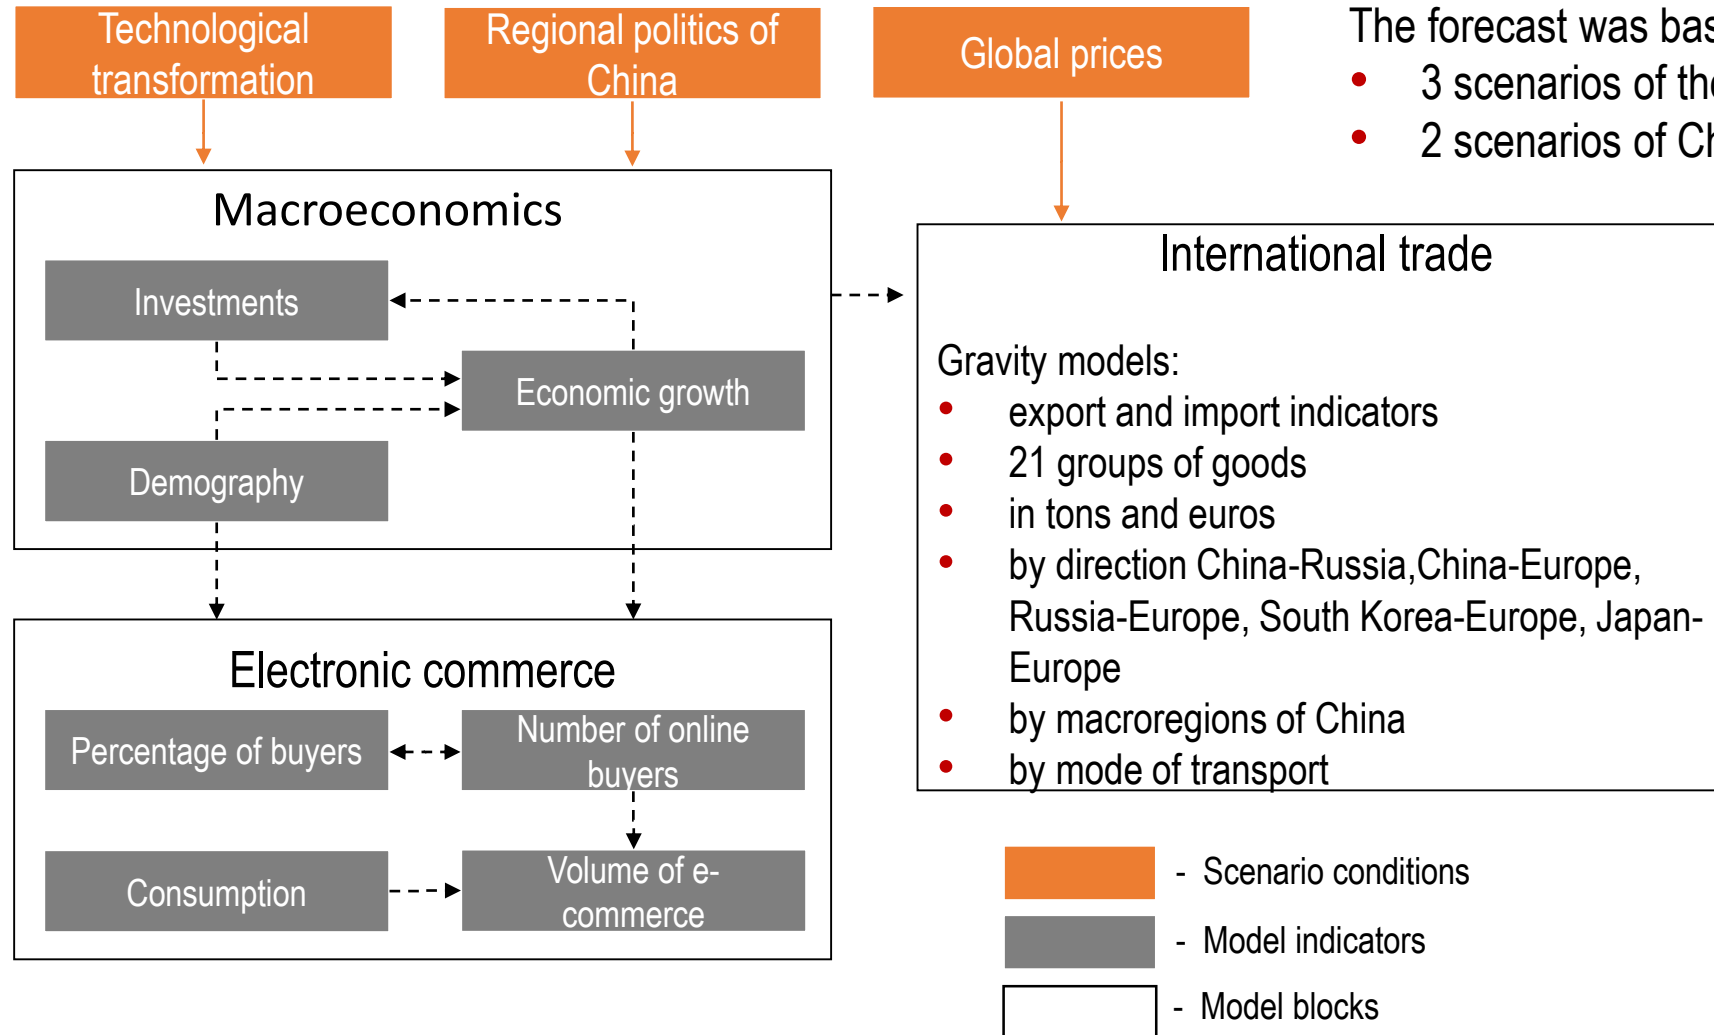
Technological transformation

Regional politics of China

Global prices

The forecast was bas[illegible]
• 3 scenarios of th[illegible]
• 2 scenarios of Ch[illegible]

Macroeconomics

Investments

Economic growth

Demography

International trade

Gravity models:
• export and import indicators
• 21 groups of goods
• in tons and euros
• by direction China-Russia,China-Europe, Russia-Europe, South Korea-Europe, Japan-Europe
• by macroregions of China
• by mode of transport

Electronic commerce

Percentage of buyers

Number of online buyers

Consumption

Volume of e-commerce

- Scenario conditions
- Model indicators
- Model blocks